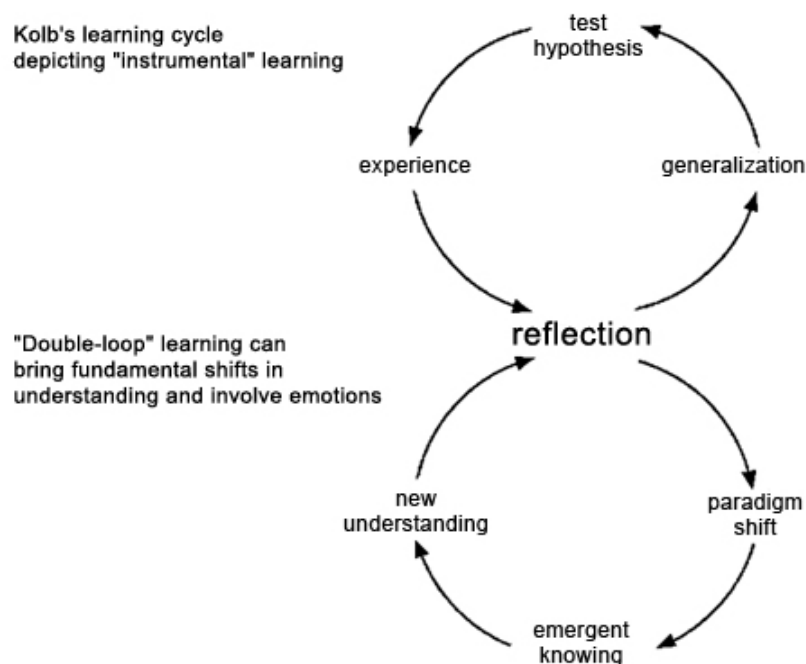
Kolb's learning cycle depicting "instrumental" learning

test hypothesis

experience

generalization

reflection

"Double-loop" learning can bring fundamental shifts in understanding and involve emotions

new understanding

paradigm shift

emergent knowing